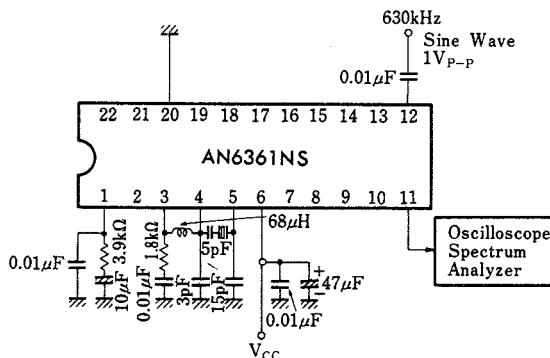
630kHz
Sine Wave
$1V_{P-P}$
$0.01\mu F$
22 21 20 19 18 17 16 15 14 13 12
AN6361NS
1 2 3 4 5 6 7 8 9 10 11
$68\mu H$
$0.01\mu F$
$3.9k\Omega$
$10\mu F$
$1.8k\Omega$
$0.01\mu F$
3pF
5pF
15pF
$47\mu F$
$0.01\mu F$
$V_{CC}$
Oscilloscope
Spectrum
Analyzer